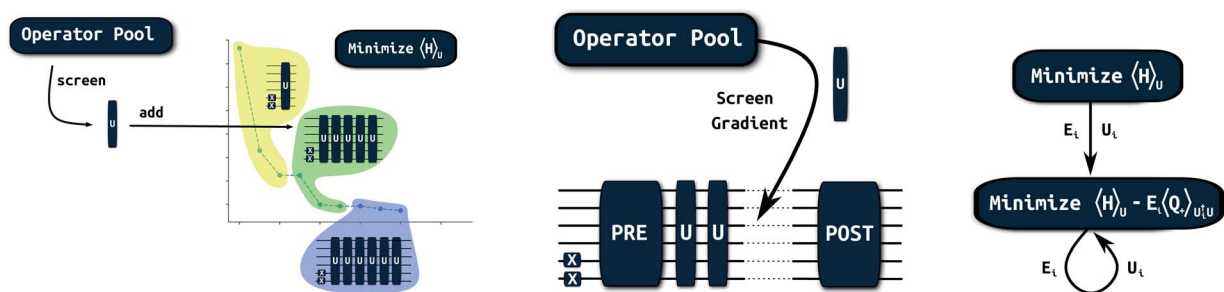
Operator Pool

screen

U

add

Minimize $\langle H \rangle_U$

U

X
X

U U U U U

X
X

U U U U U

X
X

Operator Pool

U

Screen
Gradient

X
X

PRE

U

U

POST

Minimize $\langle H \rangle_U$

$E_i$

$U_i$

Minimize $\langle H \rangle_U - E_i \langle Q_* \rangle_{U_i^\dagger U}$

$E_i$

$U_i$